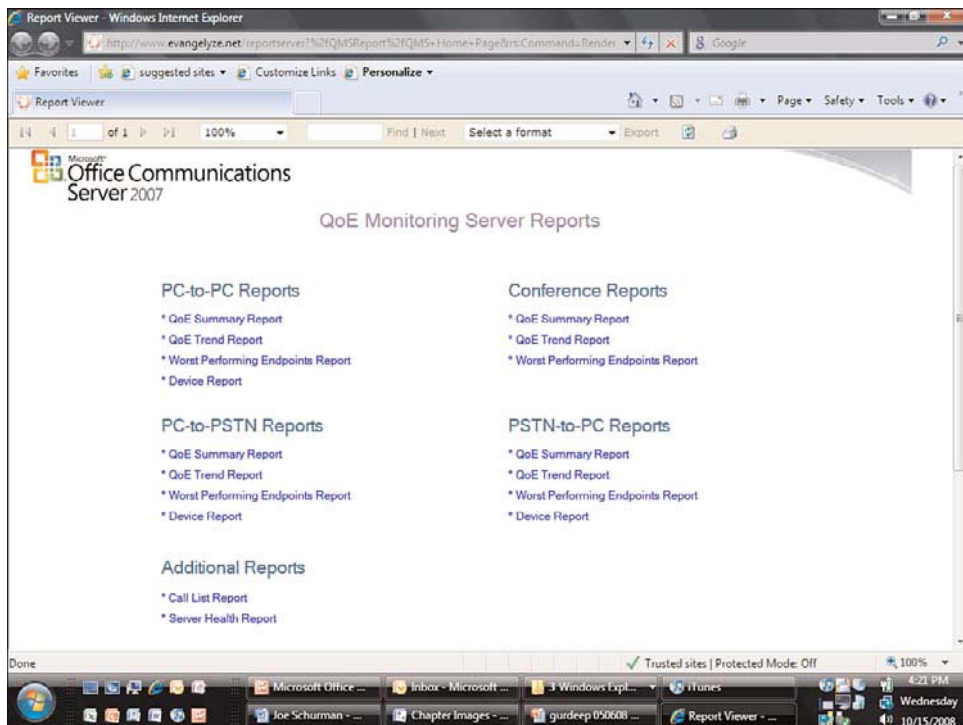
Report Viewer - Windows Internet Explorer

http://www.evangelyze.net/reportserver?%2fQMSReport%2fQMS+Home+Page&rs:Command=Render

Google

Favorites | suggested sites ▾ | Customize Links | Personalize ▾

Report Viewer

Page ▾ Safety ▾ Tools ▾

1 of 1 | 100% | Find | Next | Select a format | Export

Microsoft® Office Communications Server 2007

QoE Monitoring Server Reports

PC-to-PC Reports

* QoE Summary Report
* QoE Trend Report
* Worst Performing Endpoints Report
* Device Report

PC-to-PSTN Reports

* QoE Summary Report
* QoE Trend Report
* Worst Performing Endpoints Report
* Device Report

Additional Reports

* Call List Report
* Server Health Report

Conference Reports

* QoE Summary Report
* QoE Trend Report
* Worst Performing Endpoints Report

PSTN-to-PC Reports

* QoE Summary Report
* QoE Trend Report
* Worst Performing Endpoints Report
* Device Report

Done

Trusted sites | Protected Mode: Off

100%

Microsoft Office ... | Inbox - Microsoft ... | 3 Windows Expl... | iTunes

Joe Schurman - ... | Chapter Images - ... | gurdeep 050608 ... | Report Viewer - ...

4:21 PM
Wednesday
10/15/2008